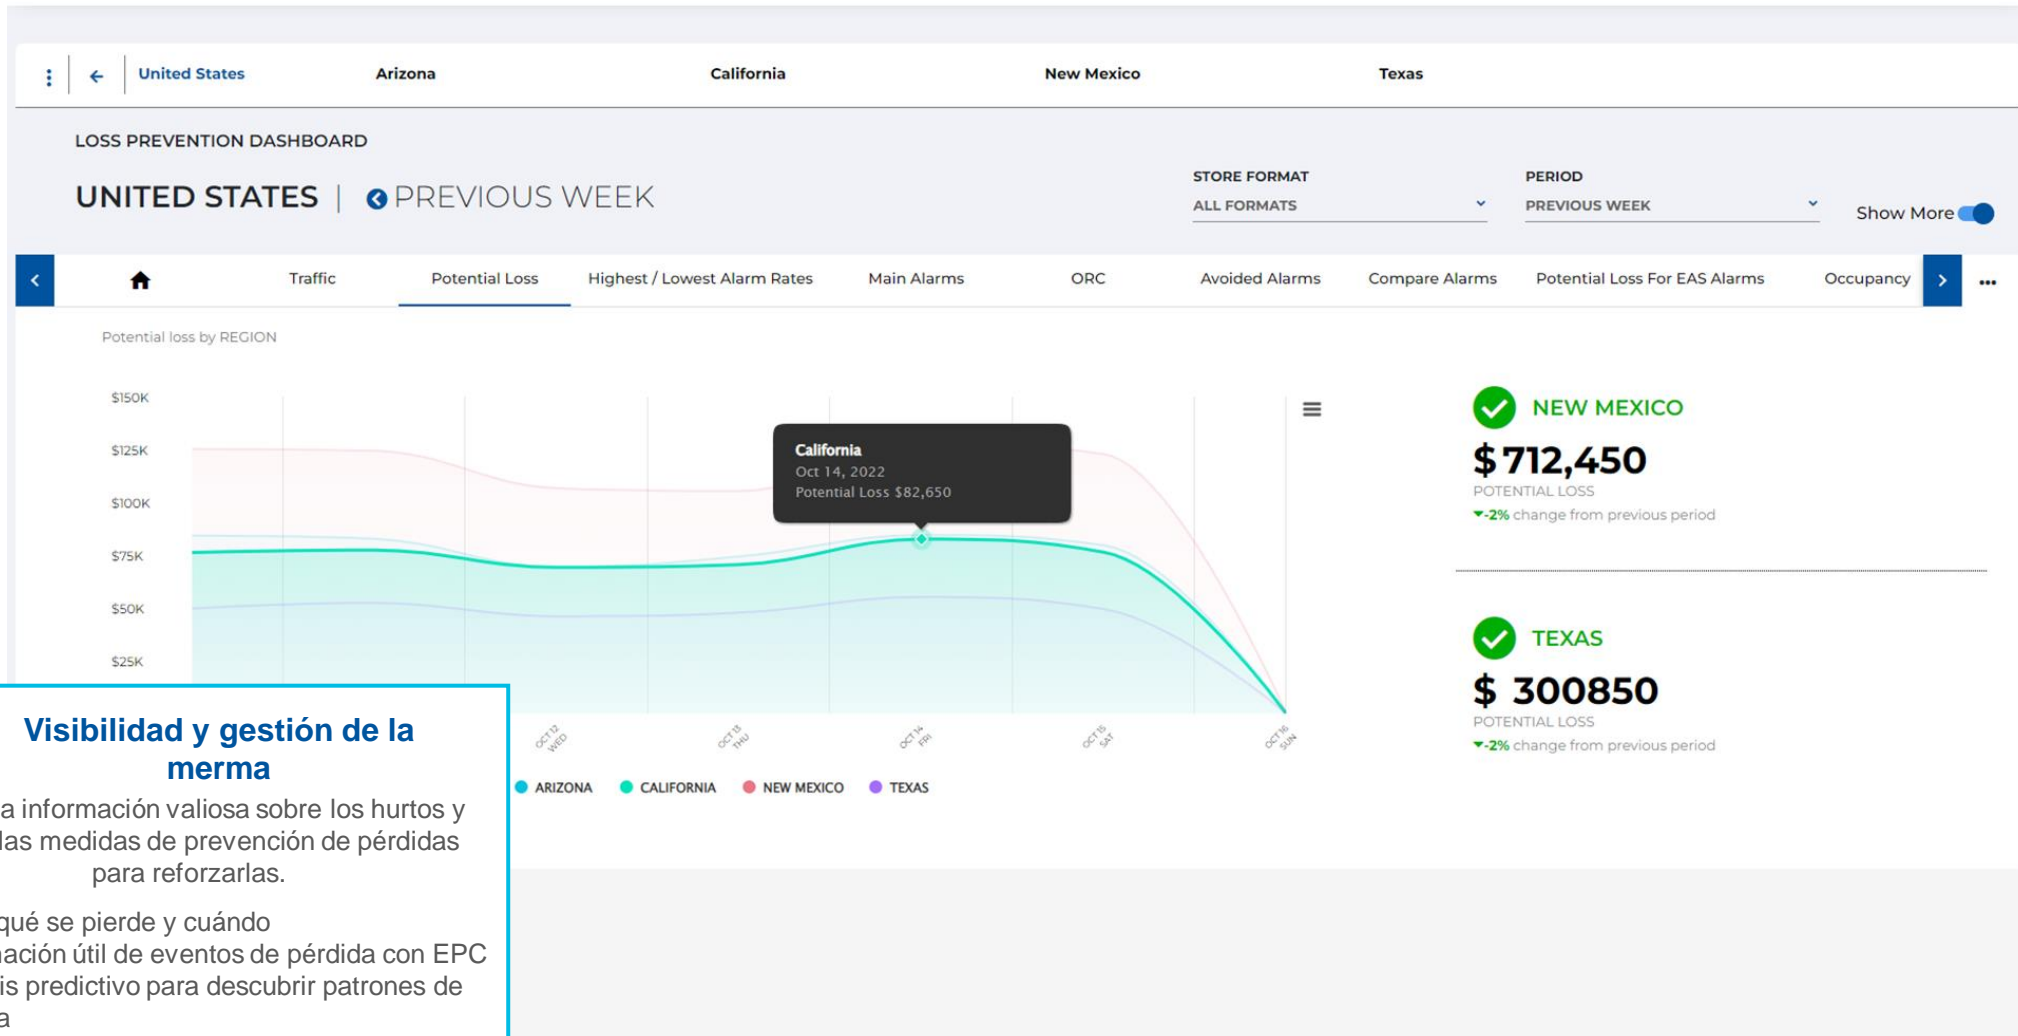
United States Arizona California New Mexico Texas

LOSS PREVENTION DASHBOARD

UNITED STATES | PREVIOUS WEEK

STORE FORMAT
ALL FORMATS

PERIOD
PREVIOUS WEEK

Show More

Traffic Potential Loss Highest / Lowest Alarm Rates Main Alarms ORC Avoided Alarms Compare Alarms Potential Loss For EAS Alarms Occupancy ...

Potential loss by REGION

$150K
$125K
$100K
$75K
$50K
$25K

California
Oct 14, 2022
Potential Loss $82,650

OCT 12 WED
OCT 13 THU
OCT 14 FRI
OCT 15 SAT
OCT 16 SUN

ARIZONA CALIFORNIA NEW MEXICO TEXAS

NEW MEXICO
$ 712,450
POTENTIAL LOSS
-2% change from previous period

TEXAS
$ 300850
POTENTIAL LOSS
-2% change from previous period

Visibilidad y gestión de la merma

a información valiosa sobre los hurtos y las medidas de prevención de pérdidas para reforzarlas.

qué se pierde y cuándo
ación útil de eventos de pérdida con EPC
is predictivo para descubrir patrones de
a